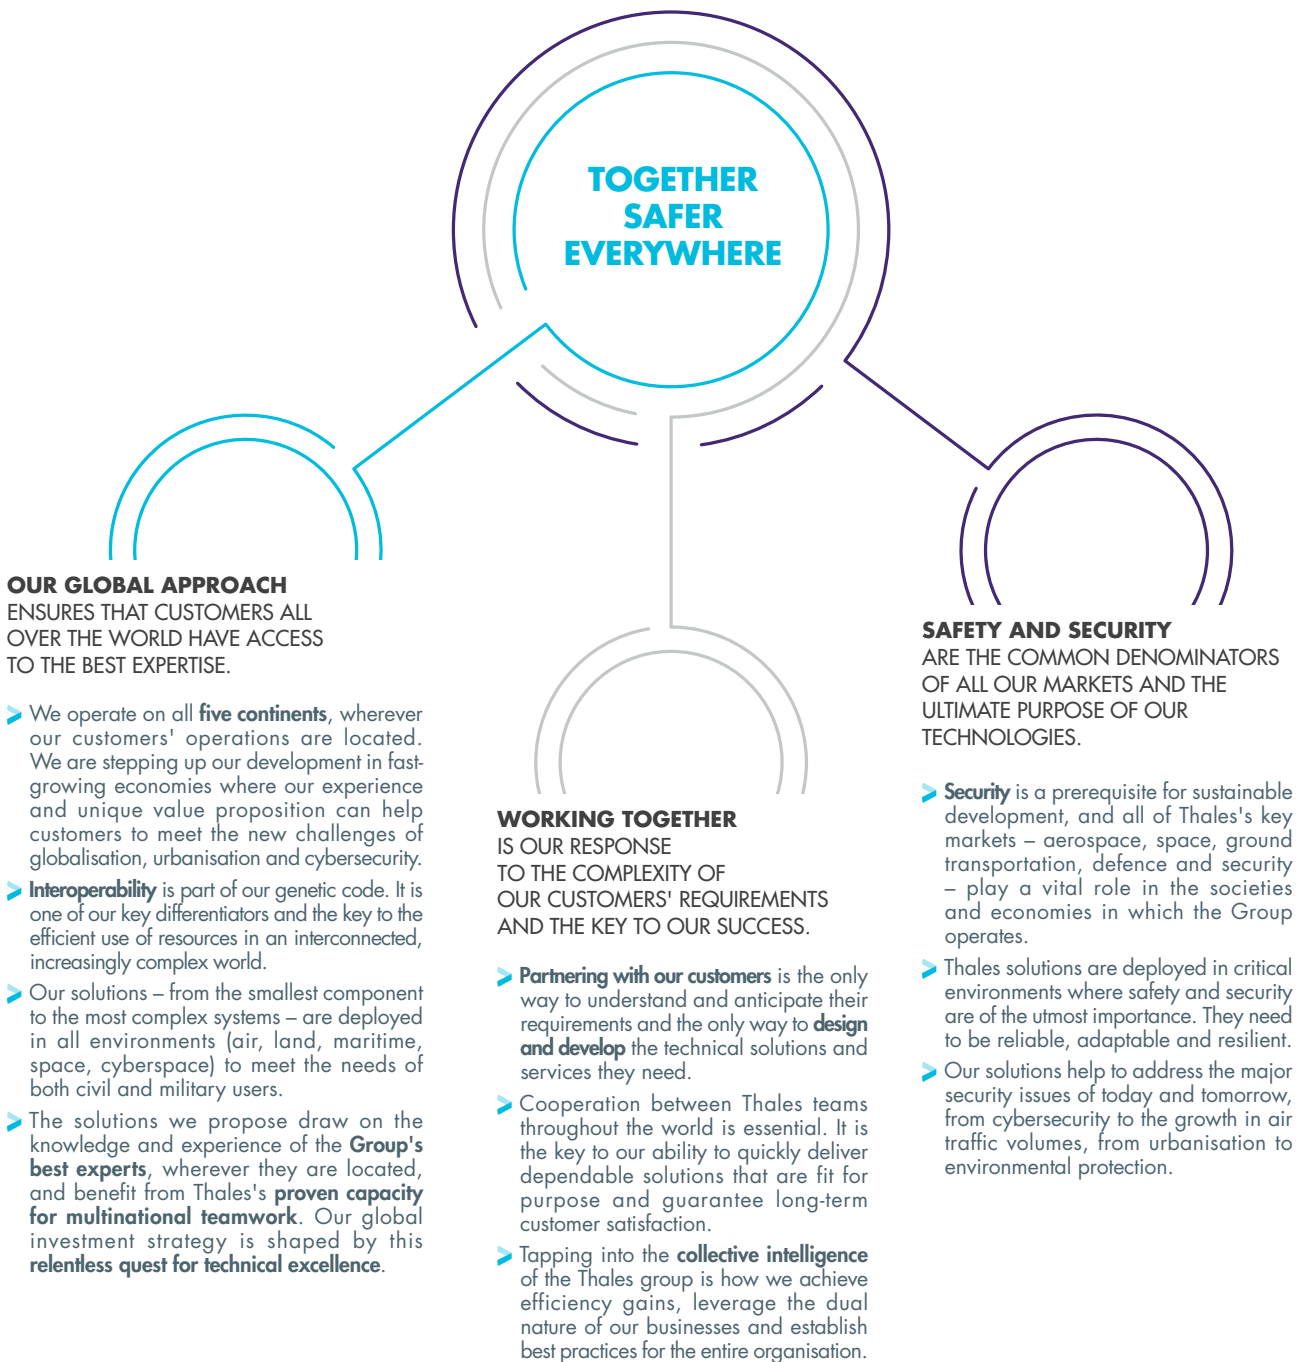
TOGETHER
SAFER
EVERYWHERE

OUR GLOBAL APPROACH
ENSURES THAT CUSTOMERS ALL OVER THE WORLD HAVE ACCESS TO THE BEST EXPERTISE.

We operate on all five continents, wherever our customers' operations are located. We are stepping up our development in fast-growing economies where our experience and unique value proposition can help customers to meet the new challenges of globalisation, urbanisation and cybersecurity.

Interoperability is part of our genetic code. It is one of our key differentiators and the key to the efficient use of resources in an interconnected, increasingly complex world.

Our solutions – from the smallest component to the most complex systems – are deployed in all environments (air, land, maritime, space, cyberspace) to meet the needs of both civil and military users.

The solutions we propose draw on the knowledge and experience of the Group's best experts, wherever they are located, and benefit from Thales's proven capacity for multinational teamwork. Our global investment strategy is shaped by this relentless quest for technical excellence.

WORKING TOGETHER
IS OUR RESPONSE TO THE COMPLEXITY OF OUR CUSTOMERS' REQUIREMENTS AND THE KEY TO OUR SUCCESS.

Partnering with our customers is the only way to understand and anticipate their requirements and the only way to design and develop the technical solutions and services they need.

Cooperation between Thales teams throughout the world is essential. It is the key to our ability to quickly deliver dependable solutions that are fit for purpose and guarantee long-term customer satisfaction.

Tapping into the collective intelligence of the Thales group is how we achieve efficiency gains, leverage the dual nature of our businesses and establish best practices for the entire organisation.

SAFETY AND SECURITY
ARE THE COMMON DENOMINATORS OF ALL OUR MARKETS AND THE ULTIMATE PURPOSE OF OUR TECHNOLOGIES.

Security is a prerequisite for sustainable development, and all of Thales's key markets – aerospace, space, ground transportation, defence and security – play a vital role in the societies and economies in which the Group operates.

Thales solutions are deployed in critical environments where safety and security are of the utmost importance. They need to be reliable, adaptable and resilient.

Our solutions help to address the major security issues of today and tomorrow, from cybersecurity to the growth in air traffic volumes, from urbanisation to environmental protection.